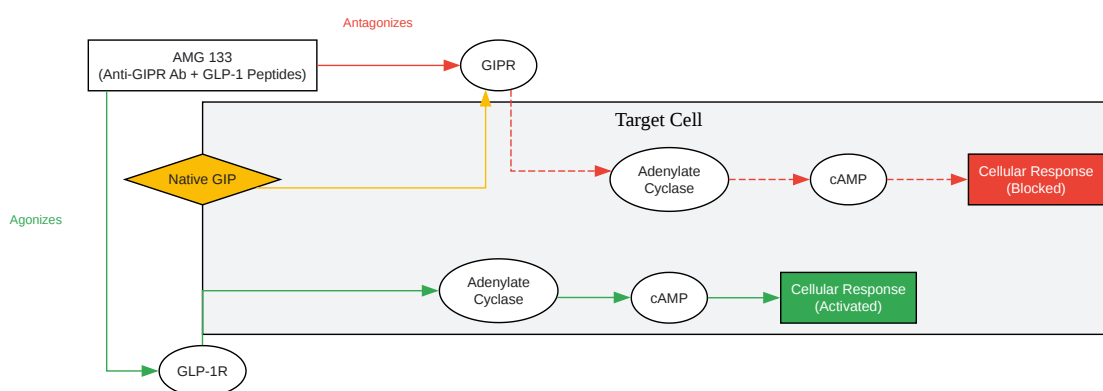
Antagonizes

AMG 133
(Anti-GIPR Ab + GLP-1 Peptides)

GIPR

Target Cell

Native GIP

Adenylate Cyclase

cAMP

Cellular Response (Blocked)

Agonizes

Adenylate Cyclase

cAMP

Cellular Response (Activated)

GLP-1R